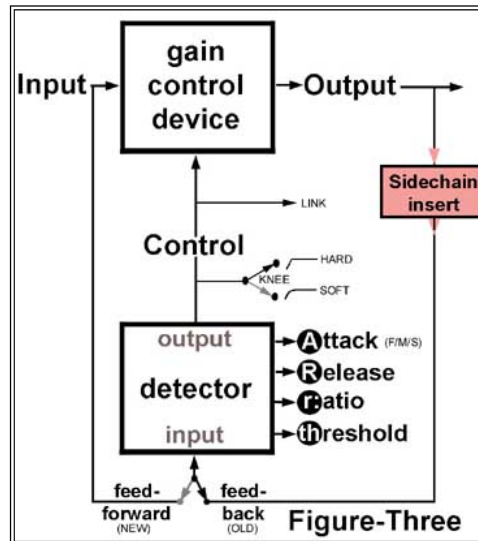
gain control device

Input

Output

Sidechain insert

LINK

Control

HARD

KNEE

SOFT

output

detector

input

Attack (F/M/S)

Release

ratio

threshold

feed-forward (NEW)

feed-back (OLD)

Figure-Three